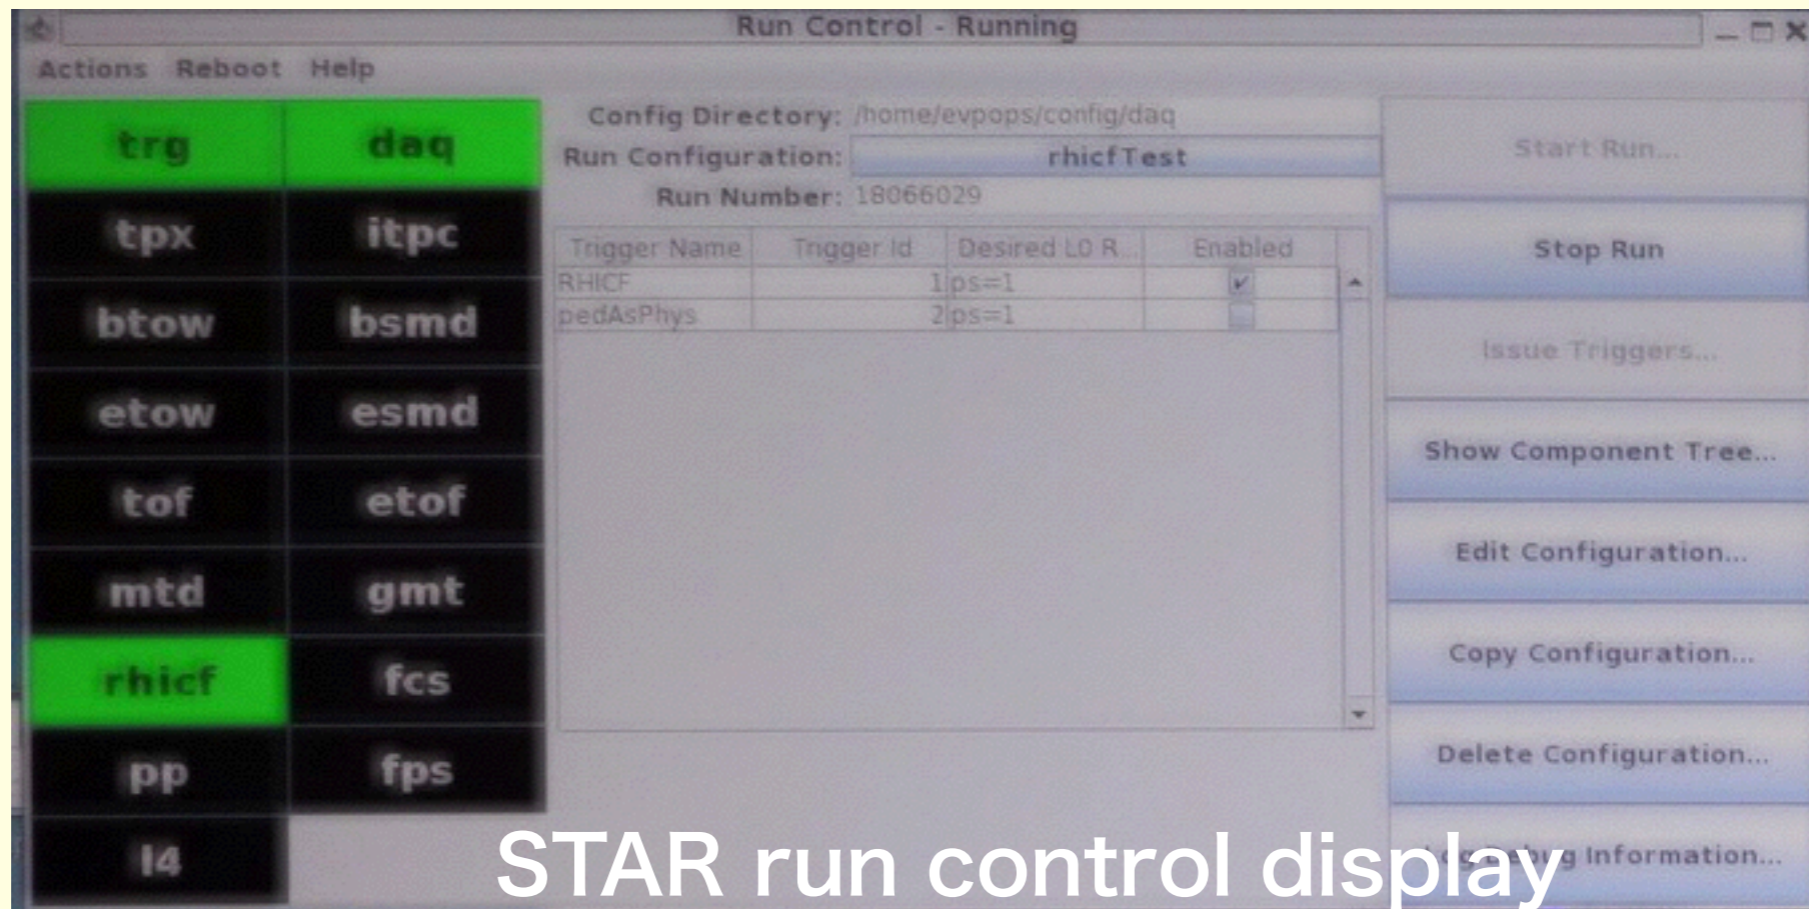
Run Control - Running

Actions Reboot Help

trg daq
tpx itpc
btow bsmd
etow esmd
tof etof
mtd gmt
rhicf fcs
pp fps
l4

Config Directory: /home/evpops/config/daq
Run Configuration: rhicfTest
Run Number: 18066029

| Trigger Name | Trigger Id | Desired L0 R... | Enabled |
|---|---|---|---|
| RHICF | 1 | ps=1 | ✔ |
| pedAsPhys | 2 | ps=1 | |

Start Run...
Stop Run
Issue Triggers...
Show Component Tree...
Edit Configuration...
Copy Configuration...
Delete Configuration...
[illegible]g Information...

STAR run control display